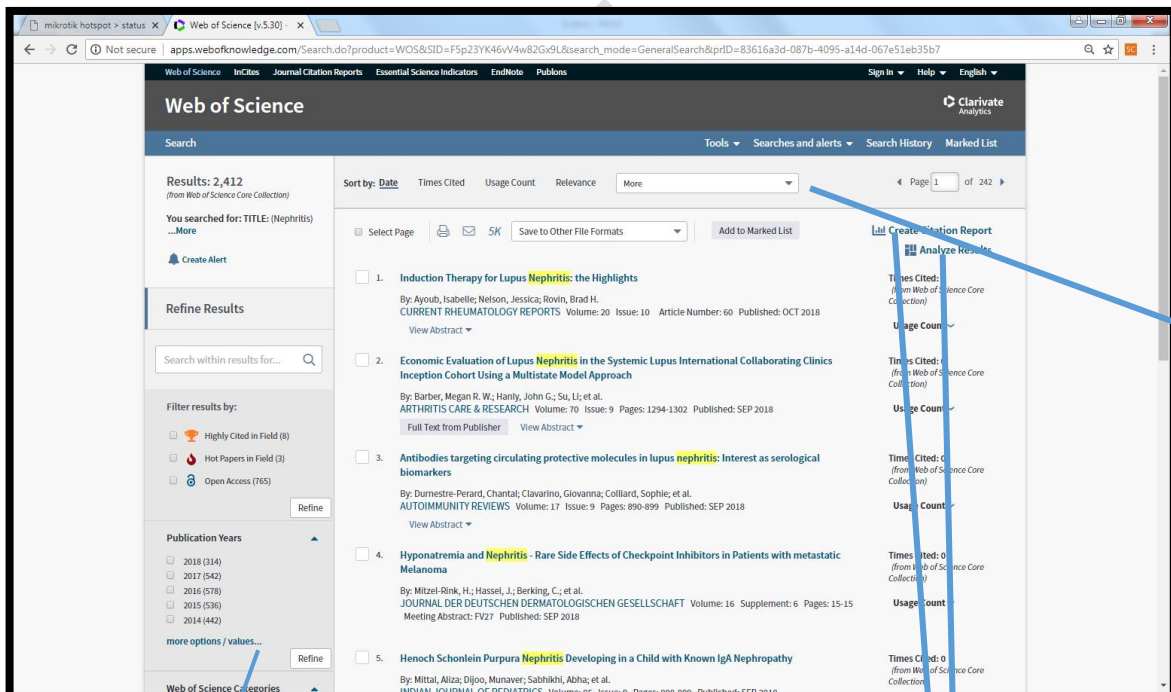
mikrotik hotspot > status ×
Web of Science [v.5.30] - ×

Not secure | apps.webofknowledge.com/Search.do?product=WOS&SID=F5p23YK46vV4w82Gx9L&search_mode=GeneralSearch&prID=83616a3d-087b-4095-a14d-067e51eb35b7

Web of Science InCites Journal Citation Reports Essential Science Indicators EndNote Publons
Sign In ▾ Help ▾ English ▾

Web of Science
Clarivate Analytics

Search
Tools ▾ Searches and alerts ▾ Search History Marked List

Results: 2,412
(from Web of Science Core Collection)

You searched for: TITLE: (Nephritis)
...More

Create Alert

Refine Results

Search within results for...

Filter results by:

Highly Cited in Field (8)
Hot Papers in Field (3)
Open Access (765)

Refine

Publication Years

2018 (314)
2017 (542)
2016 (578)
2015 (536)
2014 (442)

more options / values...

Refine

Web of Science Ca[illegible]gories

Sort by: Date Times Cited Usage Count Relevance More

Page 1 of 242

Select Page 5K Save to Other File Formats Add to Marked List

Create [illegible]tation Report
Analyze Res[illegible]

1. Induction Therapy for Lupus Nephritis: the Highlights
By: Ayoub, Isabelle; Nelson, Jessica; Rovin, Brad H.
CURRENT RHEUMATOLOGY REPORTS Volume: 20 Issue: 10 Article Number: 60 Published: OCT 2018
View Abstract ▾

Times Cited:
(from Web of S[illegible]ence Core Co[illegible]llection)
Usage Coun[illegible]

2. Economic Evaluation of Lupus Nephritis in the Systemic Lupus International Collaborating Clinics Inception Cohort Using a Multistate Model Approach
By: Barber, Megan R. W.; Hanly, John G.; Su, Li; et al.
ARTHRITIS CARE & RESEARCH Volume: 70 Issue: 9 Pages: 1294-1302 Published: SEP 2018
Full Text from Publisher View Abstract ▾

Tim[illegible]es Cited: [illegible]
(fro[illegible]m Web of S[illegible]ence Core Coll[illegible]ection)
Us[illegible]age Count

3. Antibodies targeting circulating protective molecules in lupus nephritis: Interest as serological biomarkers
By: Durnestre-Perard, Chantal; Clavarino, Giovanna; Colliard, Sophie; et al.
AUTOIMMUNITY REVIEWS Volume: 17 Issue: 9 Pages: 890-899 Published: SEP 2018
View Abstract ▾

Time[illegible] Cited: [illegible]
(from Web of S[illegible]ence Core Collection)
Usa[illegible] Count

4. Hyponatremia and Nephritis - Rare Side Effects of Checkpoint Inhibitors in Patients with metastatic Melanoma
By: Mitzel-Rink, H.; Hassel, J.; Berking, C.; et al.
JOURNAL DER DEUTSCHEN DERMATOLOGISCHEN GESELLSCHAFT Volume: 16 Supplement: 6 Pages: 15-15 Meeting Abstract: FV27 Published: SEP 2018

Times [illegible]ited: 0
(from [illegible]eb of Sc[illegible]nce Core Collecti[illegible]n)
Usage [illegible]ount

5. Henoch Schonlein Purpura Nephritis Developing in a Child with Known IgA Nephropathy
By: Mittal, Aliza; Dijoo, Munaver; Sabhikhi, Abha; et al.
INDIAN JOURNAL OF PEDIATRICS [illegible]

Times C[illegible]ed: 0
(from Web of Sc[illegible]nce Core Collection)